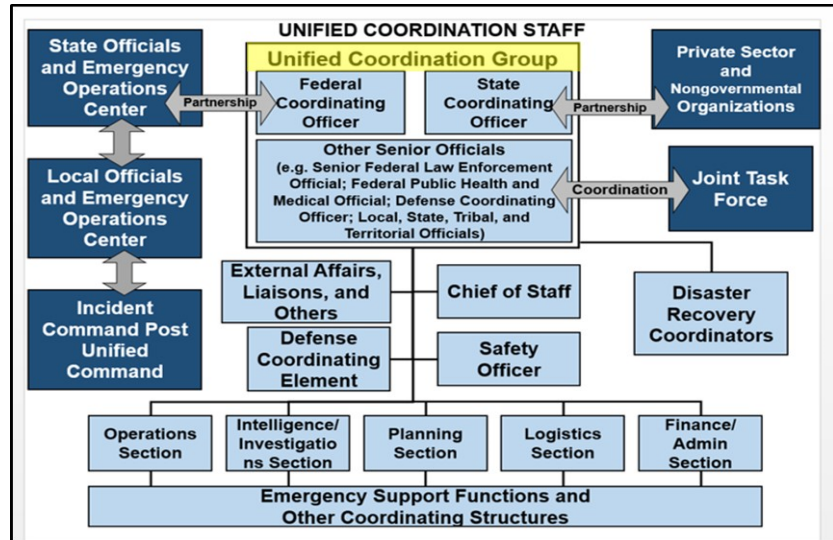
UNIFIED COORDINATION STAFF

State Officials and Emergency Operations Center

Partnership

Unified Coordination Group

Federal Coordinating Officer

State Coordinating Officer

Partnership

Private Sector and Nongovernmental Organizations

Local Officials and Emergency Operations Center

Other Senior Officials (e.g. Senior Federal Law Enforcement Official; Federal Public Health and Medical Official; Defense Coordinating Officer; Local, State, Tribal, and Territorial Officials)

Coordination

Joint Task Force

Incident Command Post Unified Command

External Affairs, Liaisons, and Others

Chief of Staff

Disaster Recovery Coordinators

Defense Coordinating Element

Safety Officer

Operations Section

Intelligence/ Investigations Section

Planning Section

Logistics Section

Finance/ Admin Section

Emergency Support Functions and Other Coordinating Structures